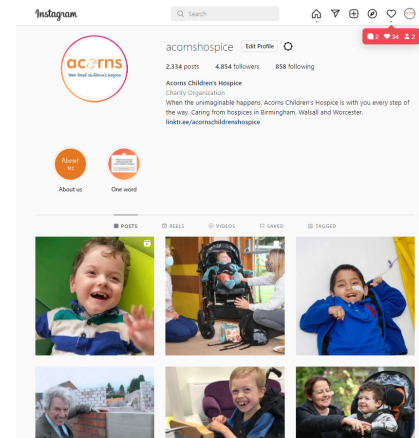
Instagram

Search

2 34 2

acorns
Your local children's hospice

acornshospice Edit Profile

2,334 posts 4,854 followers 858 following

Acorns Children's Hospice
Charity Organization
When the unimaginable happens, Acorns Children's Hospice is with you every step of the way. Caring from hospices in Birmingham, Walsall and Worcester.
linktr.ee/acornschildrenshospice

About us

About us

One word

POSTS REELS VIDEOS SAVED TAGGED